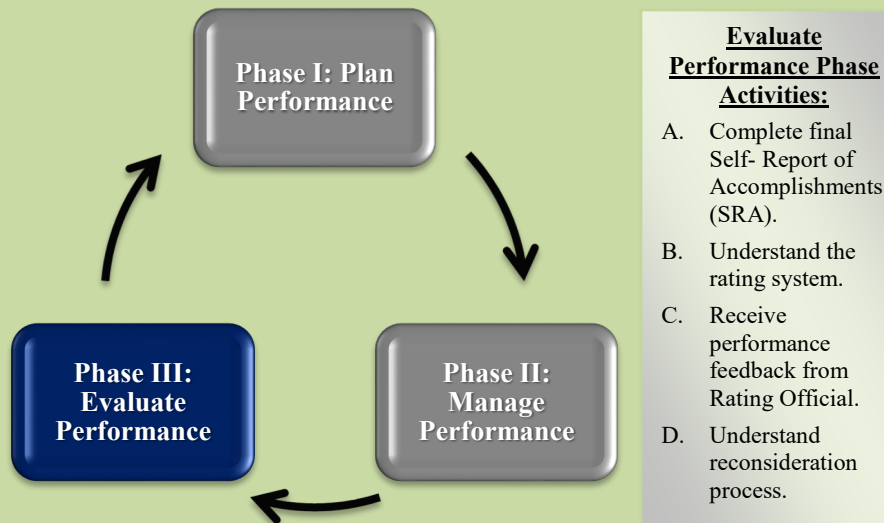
Phase I: Plan Performance

Phase II: Manage Performance

Phase III: Evaluate Performance

Evaluate Performance Phase Activities:

A. Complete final Self- Report of Accomplishments (SRA).

B. Understand the rating system.

C. Receive performance feedback from Rating Official.

D. Understand reconsideration process.